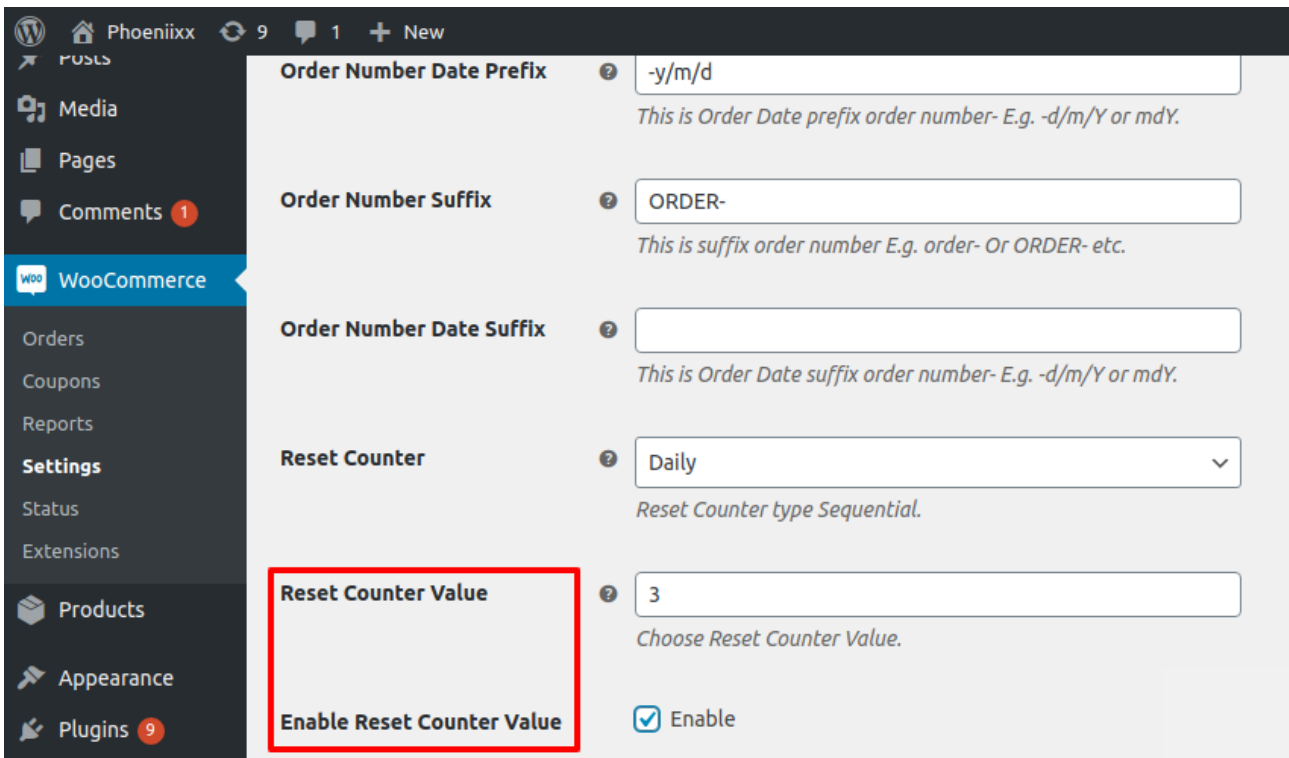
Phoeniixx 9 1 New

Posts
Media
Pages
Comments 1
WooCommerce
Orders
Coupons
Reports
Settings
Status
Extensions
Products
Appearance
Plugins 9

Order Number Date Prefix
-y/m/d
This is Order Date prefix order number- E.g. -d/m/Y or mdY.

Order Number Suffix
ORDER-
This is suffix order number E.g. order- Or ORDER- etc.

Order Number Date Suffix
This is Order Date suffix order number- E.g. -d/m/Y or mdY.

Reset Counter
Daily
Reset Counter type Sequential.

Reset Counter Value
3
Choose Reset Counter Value.

Enable Reset Counter Value
Enable